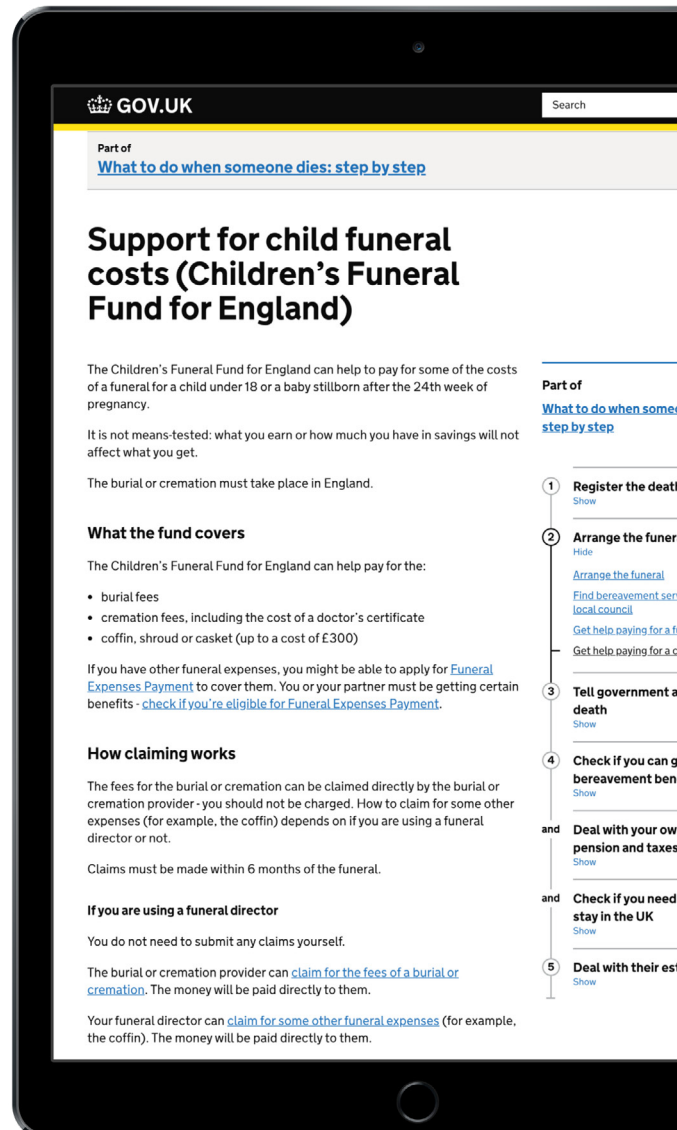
GOV.UK

Search

Part of

What to do when someone dies: step by step

Support for child funeral costs (Children's Funeral Fund for England)

The Children's Funeral Fund for England can help to pay for some of the costs of a funeral for a child under 18 or a baby stillborn after the 24th week of pregnancy.

It is not means-tested: what you earn or how much you have in savings will not affect what you get.

The burial or cremation must take place in England.

What the fund covers

The Children's Funeral Fund for England can help pay for the:

- burial fees
- cremation fees, including the cost of a doctor's certificate
- coffin, shroud or casket (up to a cost of £300)

If you have other funeral expenses, you might be able to apply for Funeral Expenses Payment to cover them. You or your partner must be getting certain benefits - check if you're eligible for Funeral Expenses Payment.

How claiming works

The fees for the burial or cremation can be claimed directly by the burial or cremation provider - you should not be charged. How to claim for some other expenses (for example, the coffin) depends on if you are using a funeral director or not.

Claims must be made within 6 months of the funeral.

If you are using a funeral director

You do not need to submit any claims yourself.

The burial or cremation provider can claim for the fees of a burial or cremation. The money will be paid directly to them.

Your funeral director can claim for some other funeral expenses (for example, the coffin). The money will be paid directly to them.

Part of

What to do when somed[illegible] step by step

1 Register the deat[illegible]
Show

2 Arrange the funer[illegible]
Hide

Arrange the funeral

Find bereavement ser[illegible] local council

Get help paying for a f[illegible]

Get help paying for a c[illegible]

3 Tell government a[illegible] death
Show

4 Check if you can g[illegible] bereavement ben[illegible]
Show

and Deal with your ow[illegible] pension and taxes
Show

and Check if you need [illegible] stay in the UK
Show

5 Deal with their es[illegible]
Show